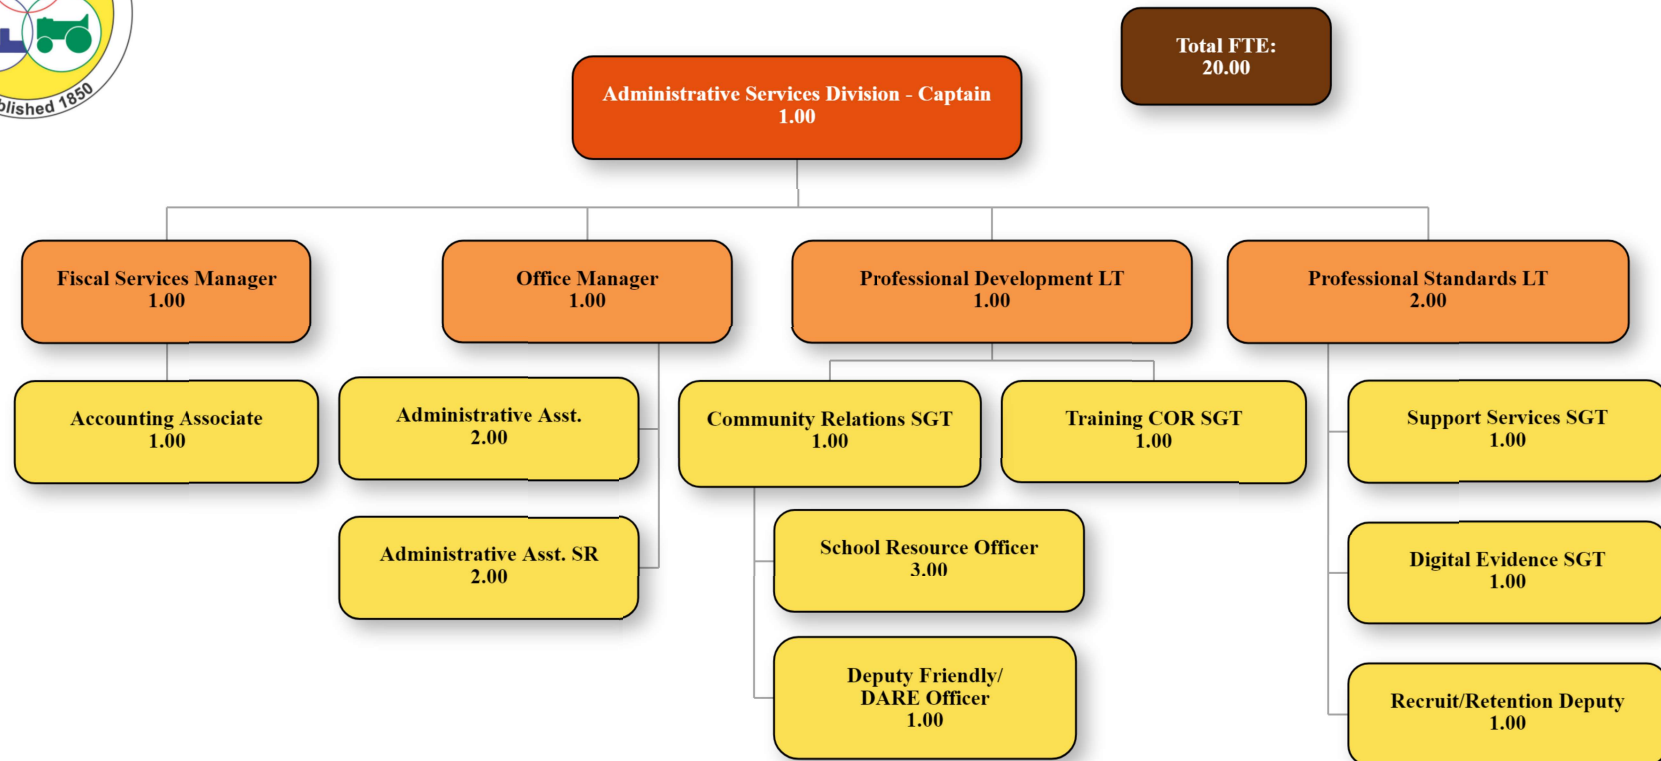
blished 1850

Total FTE:
20.00

Administrative Services Division - Captain
1.00

Fiscal Services Manager
1.00

Office Manager
1.00

Professional Development LT
1.00

Professional Standards LT
2.00

Accounting Associate
1.00

Administrative Asst.
2.00

Community Relations SGT
1.00

Training COR SGT
1.00

Support Services SGT
1.00

Administrative Asst. SR
2.00

School Resource Officer
3.00

Digital Evidence SGT
1.00

Deputy Friendly/
DARE Officer
1.00

Recruit/Retention Deputy
1.00